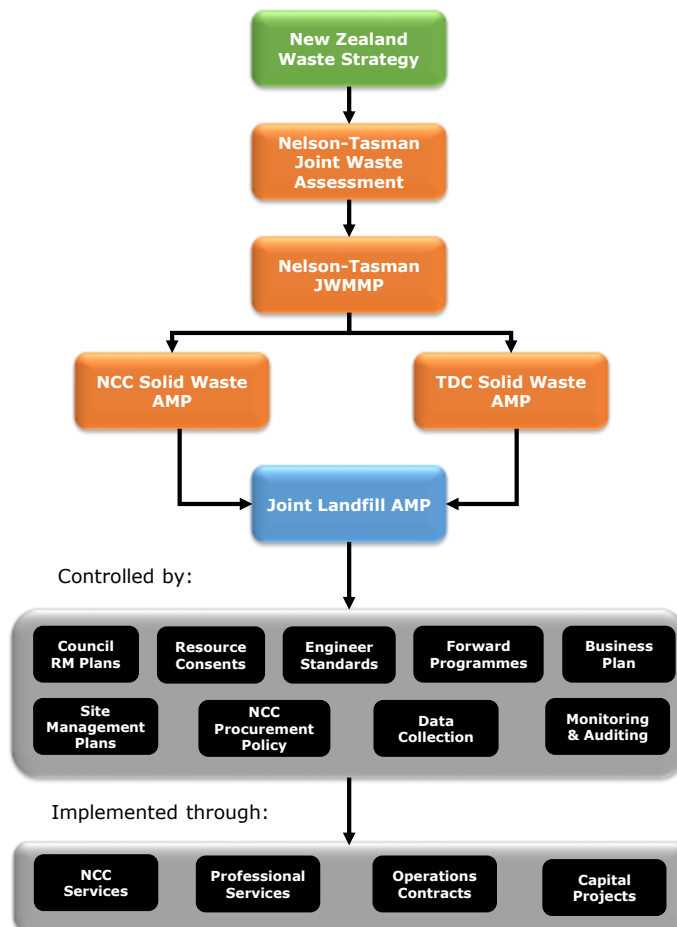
New Zealand Waste Strategy

Nelson-Tasman Joint Waste Assessment

Nelson-Tasman JWMMP

NCC Solid Waste AMP

TDC Solid Waste AMP

Joint Landfill AMP

Controlled by:

Council RM Plans

Resource Consents

Engineer Standards

Forward Programmes

Business Plan

Site Management Plans

NCC Procurement Policy

Data Collection

Monitoring & Auditing

Implemented through:

NCC Services

Professional Services

Operations Contracts

Capital Projects